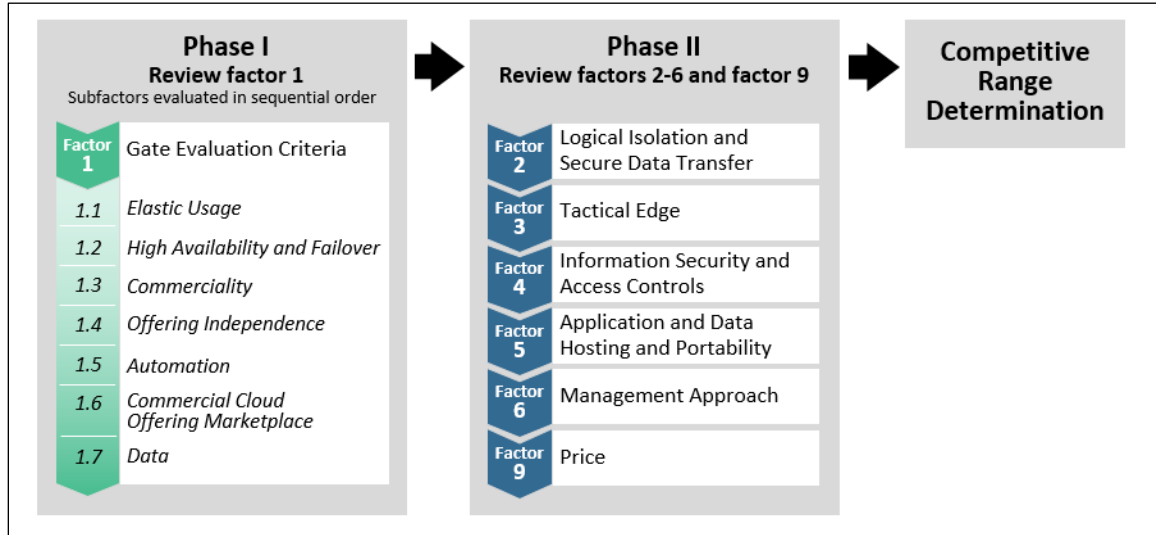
Phase I
Review factor 1
Subfactors evaluated in sequential order

Factor 1 Gate Evaluation Criteria
1.1 Elastic Usage
1.2 High Availability and Failover
1.3 Commerciality
1.4 Offering Independence
1.5 Automation
1.6 Commercial Cloud Offering Marketplace
1.7 Data

Phase II
Review factors 2-6 and factor 9

Factor 2 Logical Isolation and Secure Data Transfer
Factor 3 Tactical Edge
Factor 4 Information Security and Access Controls
Factor 5 Application and Data Hosting and Portability
Factor 6 Management Approach
Factor 9 Price

Competitive Range Determination